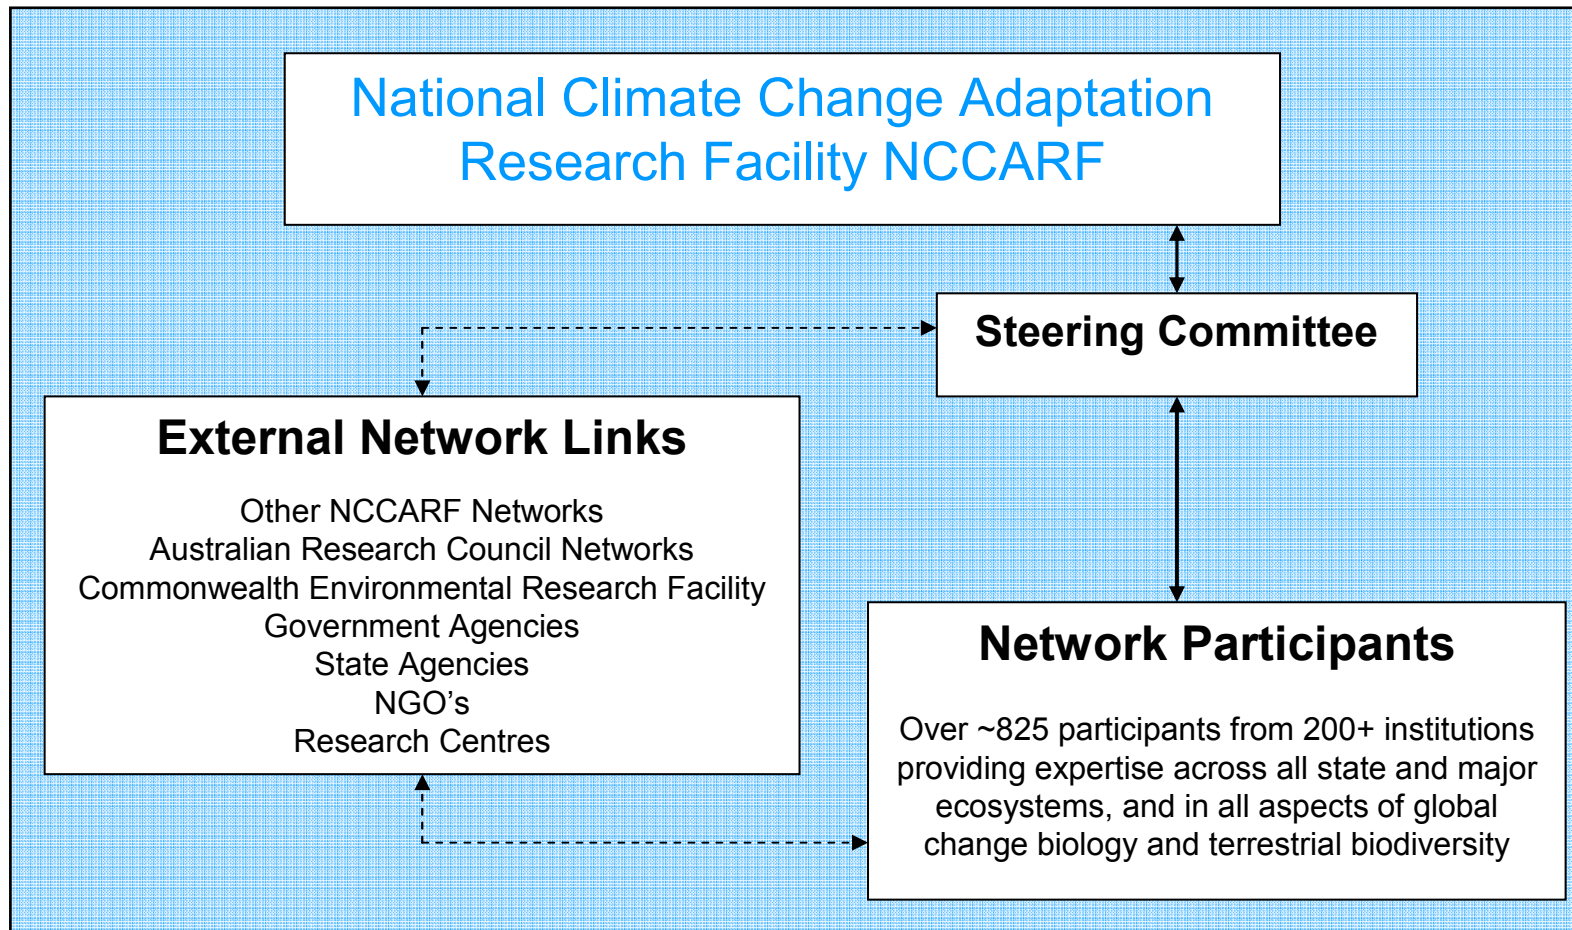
National Climate Change Adaptation Research Facility NCCARF

Steering Committee

External Network Links

Other NCCARF Networks
Australian Research Council Networks
Commonwealth Environmental Research Facility
Government Agencies
State Agencies
NGO's
Research Centres

Network Participants

Over ~825 participants from 200+ institutions providing expertise across all state and major ecosystems, and in all aspects of global change biology and terrestrial biodiversity